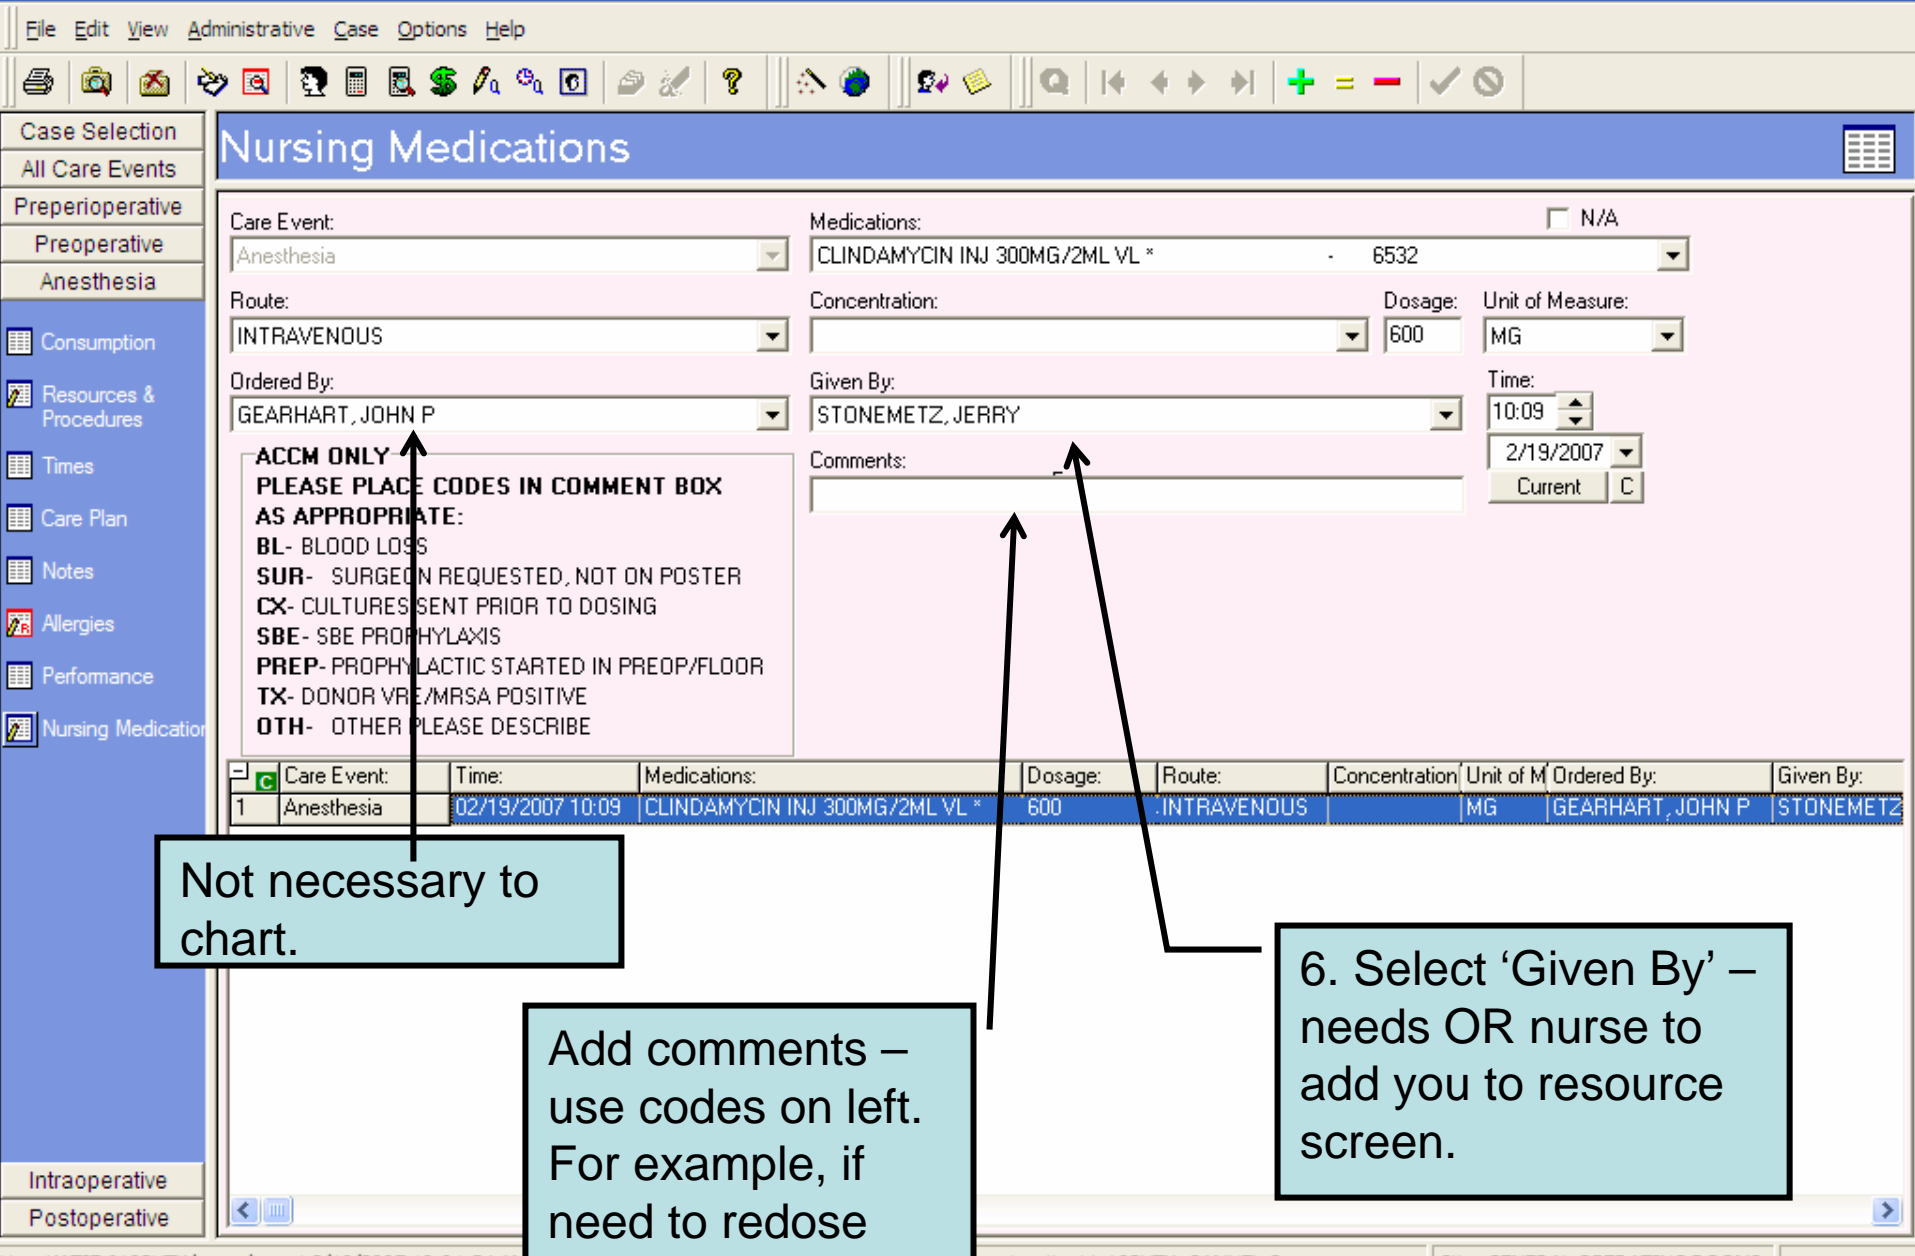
File Edit View Administrative Case Options Help

Case Selection
All Care Events
Preperioperative
Preoperative
Anesthesia
Consumption
Resources & Procedures
Times
Care Plan
Notes
Allergies
Performance
Nursing Medicatio
Intraoperative
Postoperative

Nursing Medications

Care Event:
Anesthesia
Medications:
N/A
CLINDAMYCIN INJ 300MG/2ML VL * - 6532
Route:
INTRAVENOUS
Concentration:
Dosage:
600
Unit of Measure:
MG
Ordered By:
GEARHART, JOHN P
Given By:
STONEMETZ, JERRY
Time:
10:09
2/19/2007
Current C
Comments:

ACCM ONLY
PLEASE PLACE CODES IN COMMENT BOX
AS APPROPRIATE:
BL- BLOOD LOSS
SUR- SURGEON REQUESTED, NOT ON POSTER
CX- CULTURES SENT PRIOR TO DOSING
SBE- SBE PROPHYLAXIS
PREP- PROPHYLACTIC STARTED IN PREOP/FLOOR
TX- DONOR VRE/MRSA POSITIVE
OTH- OTHER PLEASE DESCRIBE

| | Care Event: | Time: | Medications: | Dosage: | Route: | Concentration | Unit of M | Ordered By: | Given By: |
|---|---|---|---|---|---|---|---|---|---|
| 1 | Anesthesia | 02/19/2007 10:09 | CLINDAMYCIN INJ 300MG/2ML VL * | 600 | INTRAVENOUS | | MG | GEARHART, JOHN P | STONEMETZ |

Not necessary to chart.

Add comments – use codes on left. For example, if need to redose

6. Select ‘Given By’ – needs OR nurse to add you to resource screen.